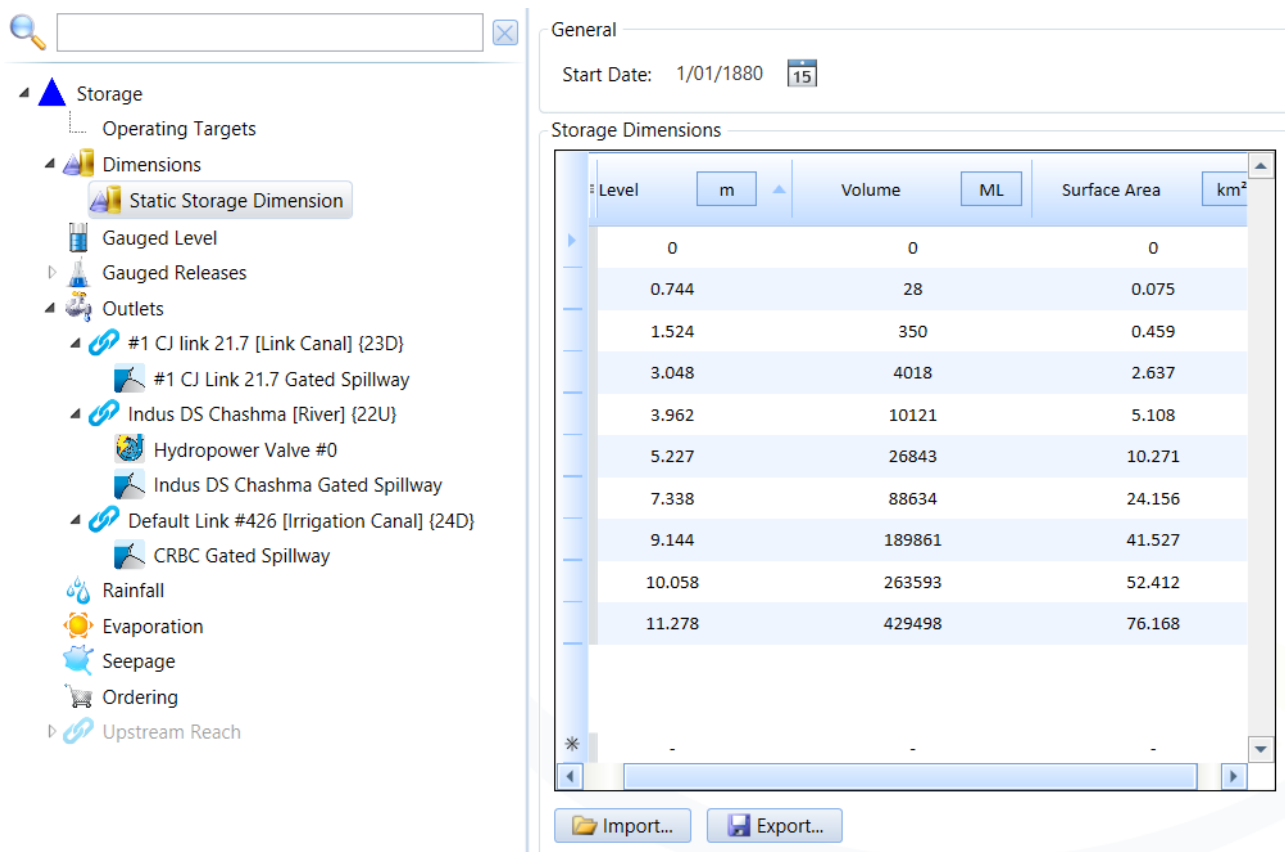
Storage
Operating Targets
Dimensions
Static Storage Dimension
Gauged Level
Gauged Releases
Outlets
#1 CJ link 21.7 [Link Canal] {23D}
#1 CJ Link 21.7 Gated Spillway
Indus DS Chashma [River] {22U}
Hydropower Valve #0
Indus DS Chashma Gated Spillway
Default Link #426 [Irrigation Canal] {24D}
CRBC Gated Spillway
Rainfall
Evaporation
Seepage
Ordering
Upstream Reach

General
Start Date: 1/01/1880 15

Storage Dimensions

| Level m | Volume ML | Surface Area km² |
|---|---|---|
| 0 | 0 | 0 |
| 0.744 | 28 | 0.075 |
| 1.524 | 350 | 0.459 |
| 3.048 | 4018 | 2.637 |
| 3.962 | 10121 | 5.108 |
| 5.227 | 26843 | 10.271 |
| 7.338 | 88634 | 24.156 |
| 9.144 | 189861 | 41.527 |
| 10.058 | 263593 | 52.412 |
| 11.278 | 429498 | 76.168 |
| - | - | - |

Import... Export...